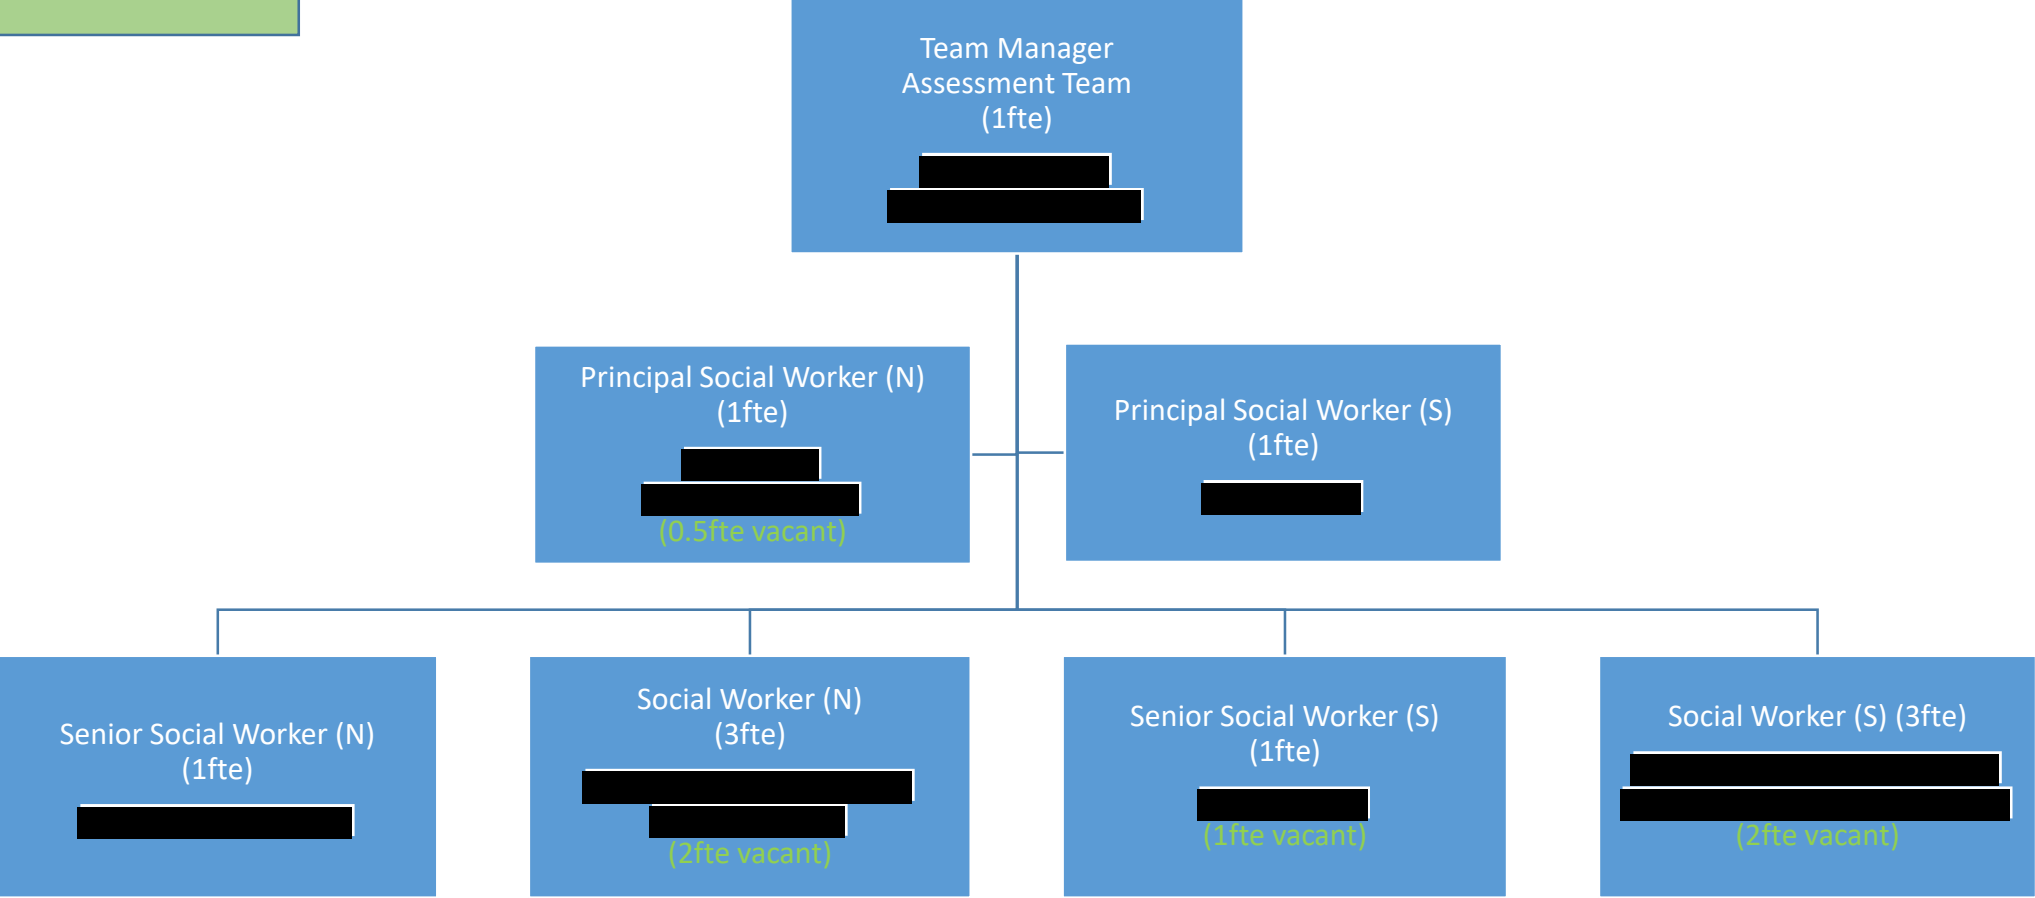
Team Manager
Assessment Team
(1fte)
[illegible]
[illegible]

Principal Social Worker (N)
(1fte)
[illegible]
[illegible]
(0.5fte vacant)

Principal Social Worker (S)
(1fte)
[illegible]

Senior Social Worker (N)
(1fte)
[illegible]

Social Worker (N)
(3fte)
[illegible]
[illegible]
(2fte vacant)

Senior Social Worker (S)
(1fte)
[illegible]
(1fte vacant)

Social Worker (S) (3fte)
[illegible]
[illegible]
(2fte vacant)